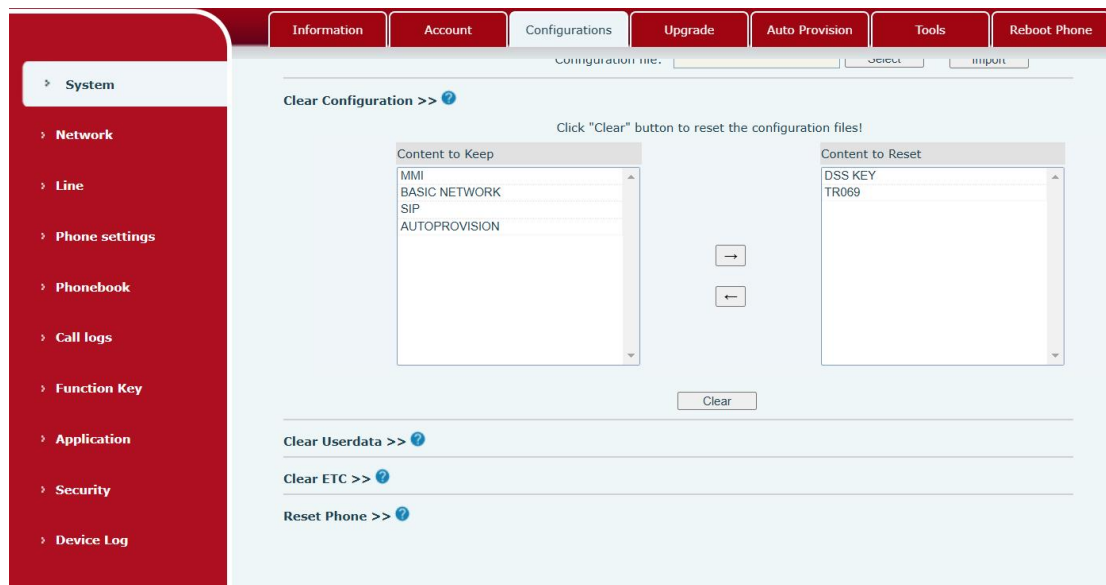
Information
Account
Configurations
Upgrade
Auto Provision
Tools
Reboot Phone

› System
› Network
› Line
› Phone settings
› Phonebook
› Call logs
› Function Key
› Application
› Security
› Device Log

Configuration file: Select Import

Clear Configuration >> ?

Click "Clear" button to reset the configuration files!

Content to Keep
MMI
BASIC NETWORK
SIP
AUTOPROVISION

→
←

Content to Reset
DSS KEY
TR069

Clear

Clear Userdata >> ?

Clear ETC >> ?

Reset Phone >> ?